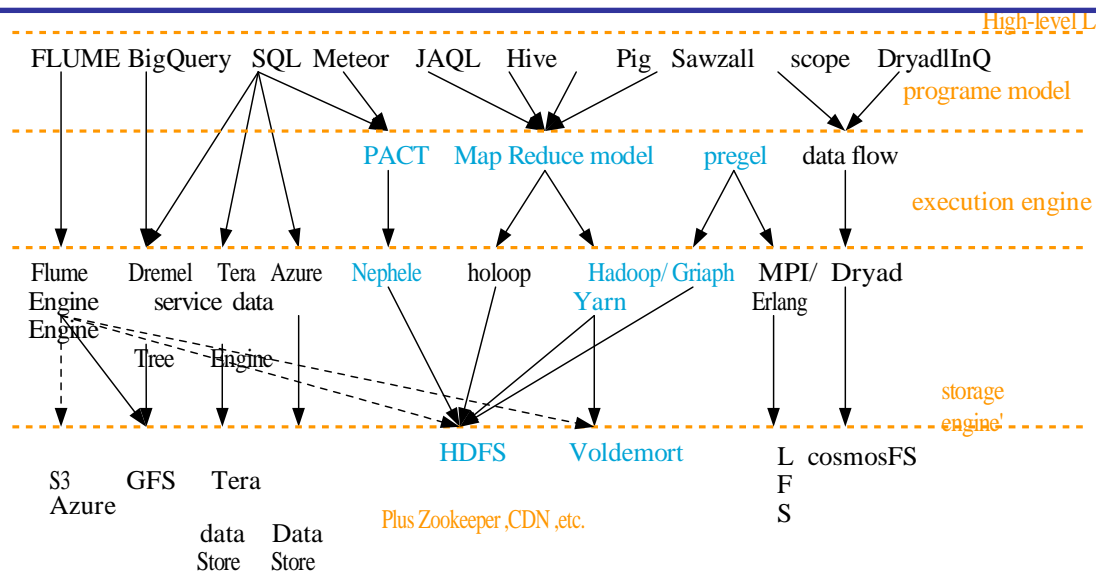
High-level L

FLUME BigQuery SQL Meteor JAQL Hive Pig Sawzall scope DryadlInQ

programe model

PACT Map Reduce model pregel data flow

execution engine

Flume Engine Engine

Dremel service Tree

Tera data Engine

Azure

Nephele

holoop

Hadoop/ Griaph Yarn

MPI/ Erlang

Dryad

storage engine'

HDFS Voldemort

L F S

cosmosFS

S3 Azure

GFS

Tera data Store

Data Store

Plus Zookeeper ,CDN ,etc.